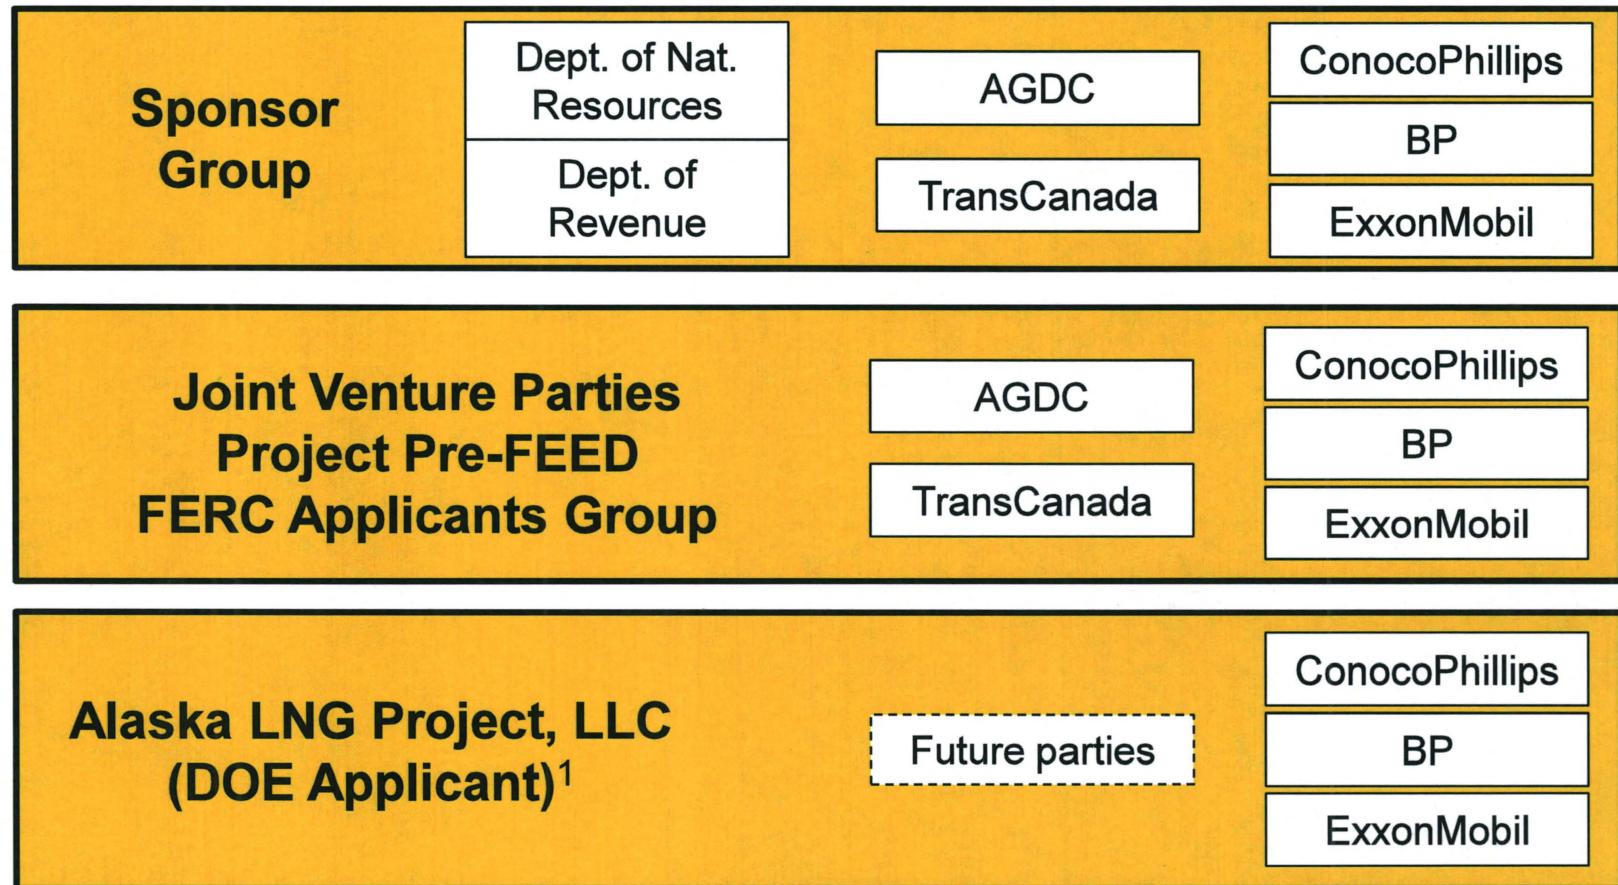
Sponsor Group

Dept. of Nat. Resources

Dept. of Revenue

AGDC

TransCanada

ConocoPhillips

BP

ExxonMobil

Joint Venture Parties
Project Pre-FEED
FERC Applicants Group

AGDC

TransCanada

ConocoPhillips

BP

ExxonMobil

Alaska LNG Project, LLC
(DOE Applicant)$^1$

Future parties

ConocoPhillips

BP

ExxonMobil